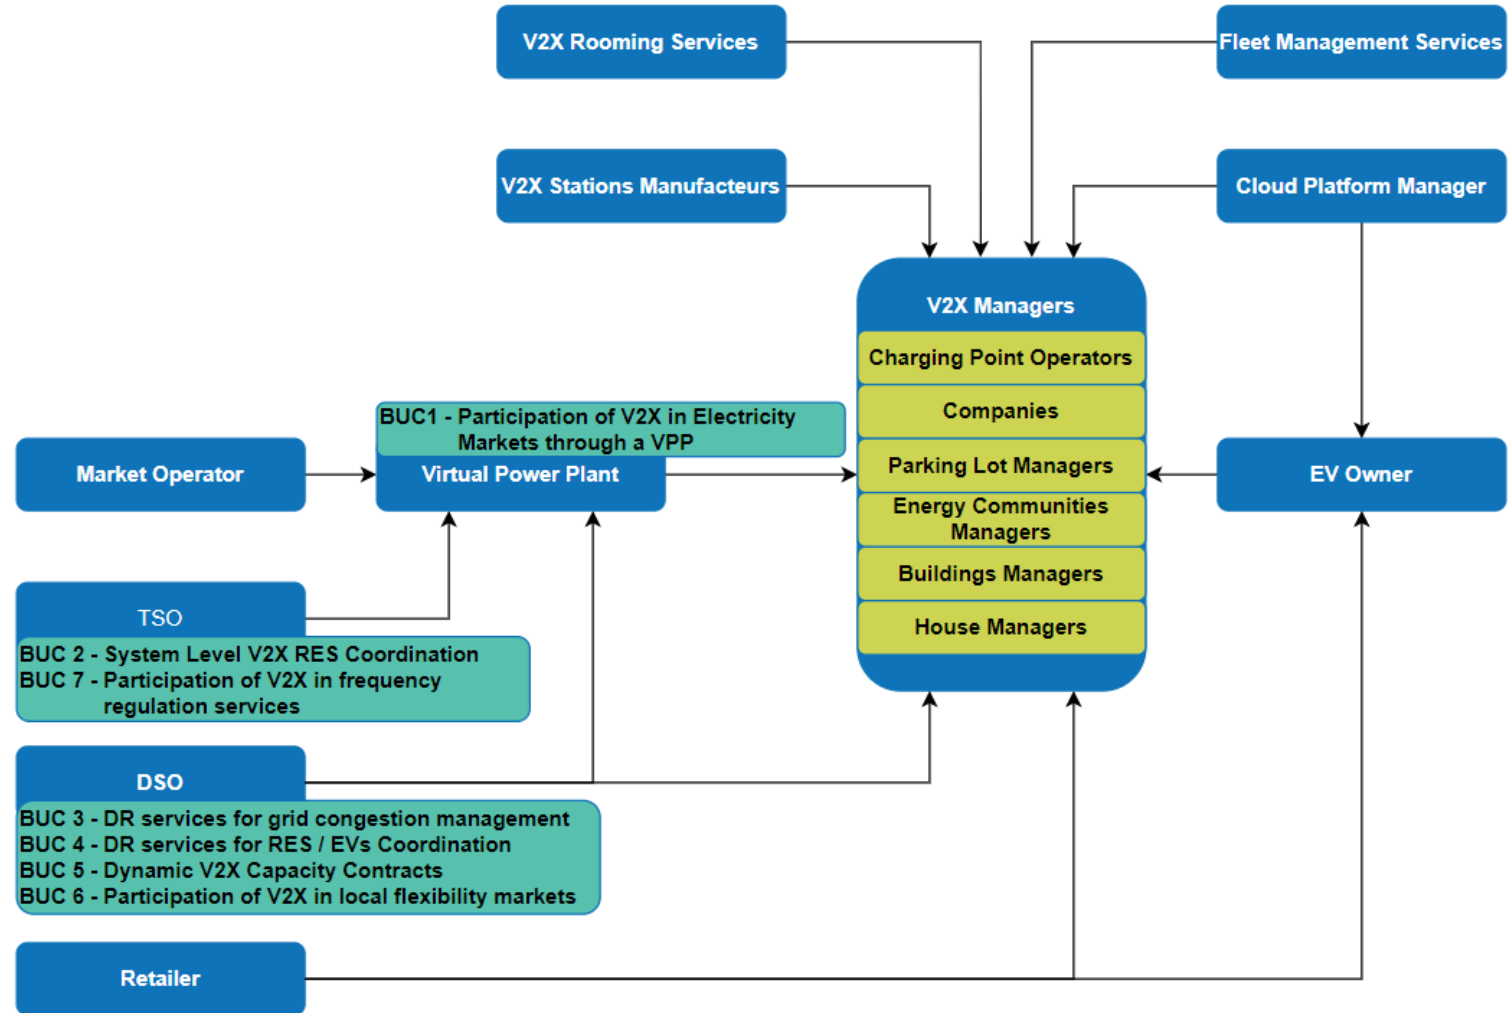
V2X Rooming Services

Fleet Management Services

V2X Stations Manufacteurs

Cloud Platform Manager

V2X Managers

Charging Point Operators

Companies

Parking Lot Managers

Energy Communities Managers

Buildings Managers

House Managers

BUC1 - Participation of V2X in Electricity Markets through a VPP

Market Operator

Virtual Power Plant

EV Owner

TSO

BUC 2 - System Level V2X RES Coordination
BUC 7 - Participation of V2X in frequency regulation services

DSO

BUC 3 - DR services for grid congestion management
BUC 4 - DR services for RES / EVs Coordination
BUC 5 - Dynamic V2X Capacity Contracts
BUC 6 - Participation of V2X in local flexibility markets

Retailer